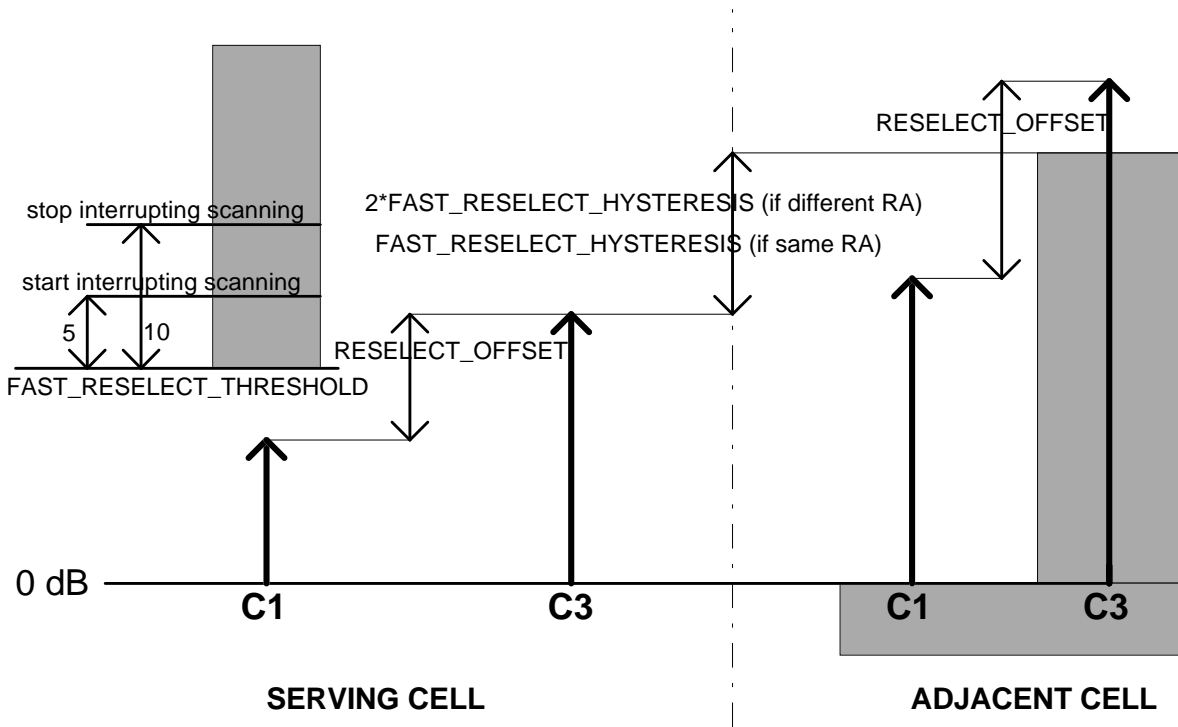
RESELECT_OFFSET

stop interrupting scanning

2*FAST_RESELECT_HYSTERESIS (if different RA)

FAST_RESELECT_HYSTERESIS (if same RA)

start interrupting scanning

5

10

RESELECT_OFFSET

FAST_RESELECT_THRESHOLD

0 dB

C1

C3

C1

C3

SERVING CELL

ADJACENT CELL